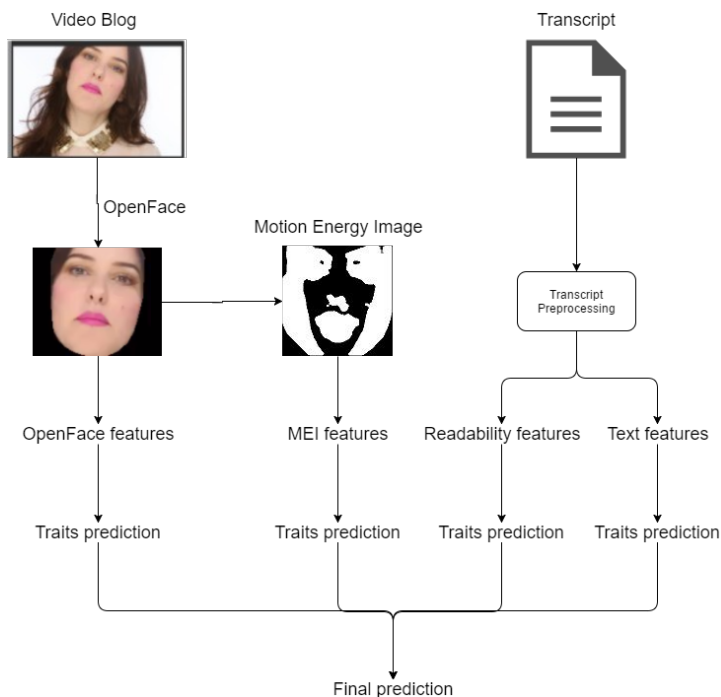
Video Blog

Transcript

OpenFace

Motion Energy Image

Transcript Preprocessing

OpenFace features

MEI features

Readability features

Text features

Traits prediction

Traits prediction

Traits prediction

Traits prediction

Final prediction